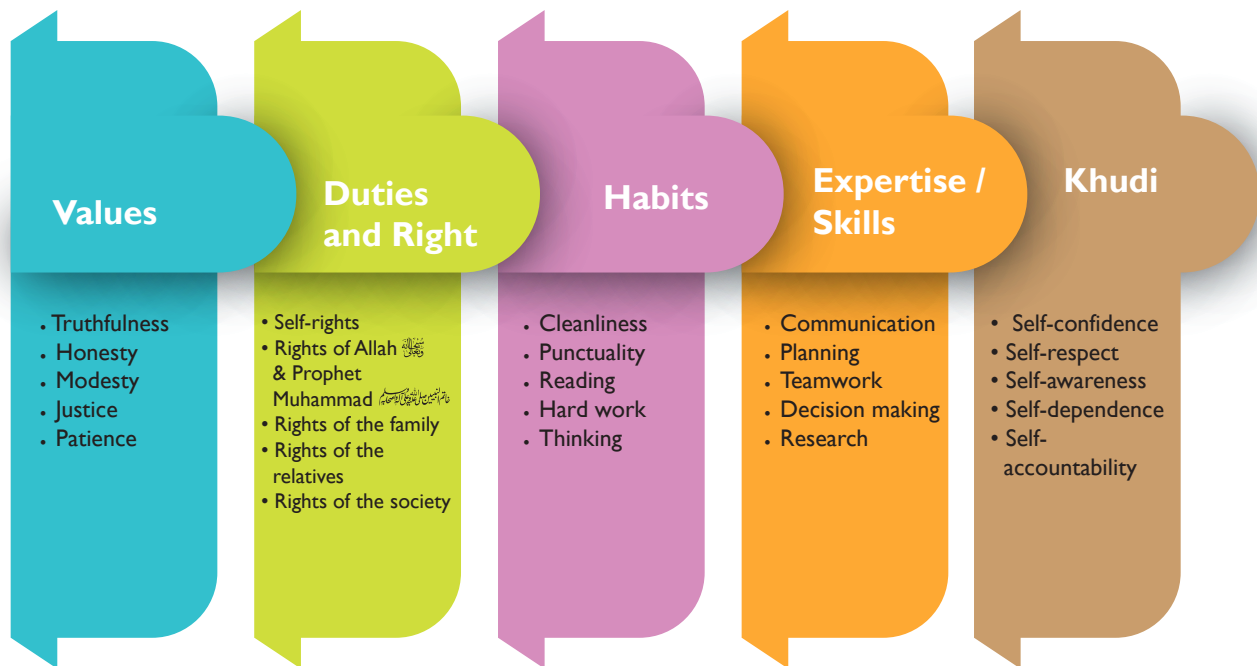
Values

• Truthfulness
• Honesty
• Modesty
• Justice
• Patience

Duties and Right

• Self-rights
• Rights of Allah سُبْحَانَهُ وَتَعَالَىٰ & Prophet Muhammad خاتم النبیین صلی اللہ علیہ وآلہ وسلم
• Rights of the family
• Rights of the relatives
• Rights of the society

Habits

• Cleanliness
• Punctuality
• Reading
• Hard work
• Thinking

Expertise / Skills

• Communication
• Planning
• Teamwork
• Decision making
• Research

Khudi

• Self-confidence
• Self-respect
• Self-awareness
• Self-dependence
• Self-accountability